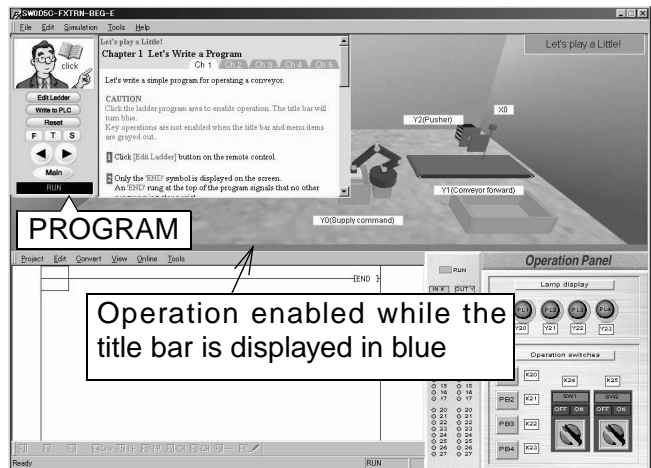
SW0D5C-FXTRN-BEG-E

File Edit Simulation Tools Help

click

Edit Ladder
Write to PLC
Reset
F T S
Main
RUN

Let's play a Little!
Chapter 1 Let's Write a Program
Ch 1 Ch 2 Ch 3 Ch 4 Ch 5

Let's write a simple program for operating a conveyor.

CAUTION
Click the ladder program area to enable operation. The title bar will turn blue.
Key operations are not enabled when the title bar and menu items are grayed out.

1 Click [Edit Ladder] button on the remote control.

2 Only the 'END' symbol is displayed on the screen.
An 'END' rung at the top of the program signals that no other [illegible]

Let's play a Little!

Y2(Pusher)
X0
Y1(Conveyor forward)
Y0(Supply command)

PROGRAM

Project Edit Convert View Online Tools

END

Operation enabled while the title bar is displayed in blue

RUN
IN X OUT Y

Operation Panel

Lamp display
PL1 PL2 PL3 PL4
Y20 Y21 Y22 Y23

Operation switches
X20 X24 X25
SW1 SW2
OFF ON OFF ON
PB2 X21
PB3 X22
PB4 X23

15 15
16 16
17 17
20 20
21 21
22 22
23 23
24 24
25 25
26 26
27 27

Ready
RUN